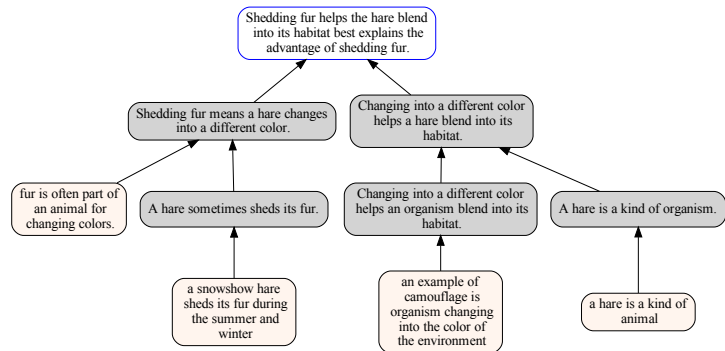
Shedding fur helps the hare blend into its habitat best explains the advantage of shedding fur.

Shedding fur means a hare changes into a different color.

Changing into a different color helps a hare blend into its habitat.

fur is often part of an animal for changing colors.

A hare sometimes sheds its fur.

Changing into a different color helps an organism blend into its habitat.

A hare is a kind of organism.

a snowshow hare sheds its fur during the summer and winter

an example of camouflage is organism changing into the color of the environment

a hare is a kind of animal